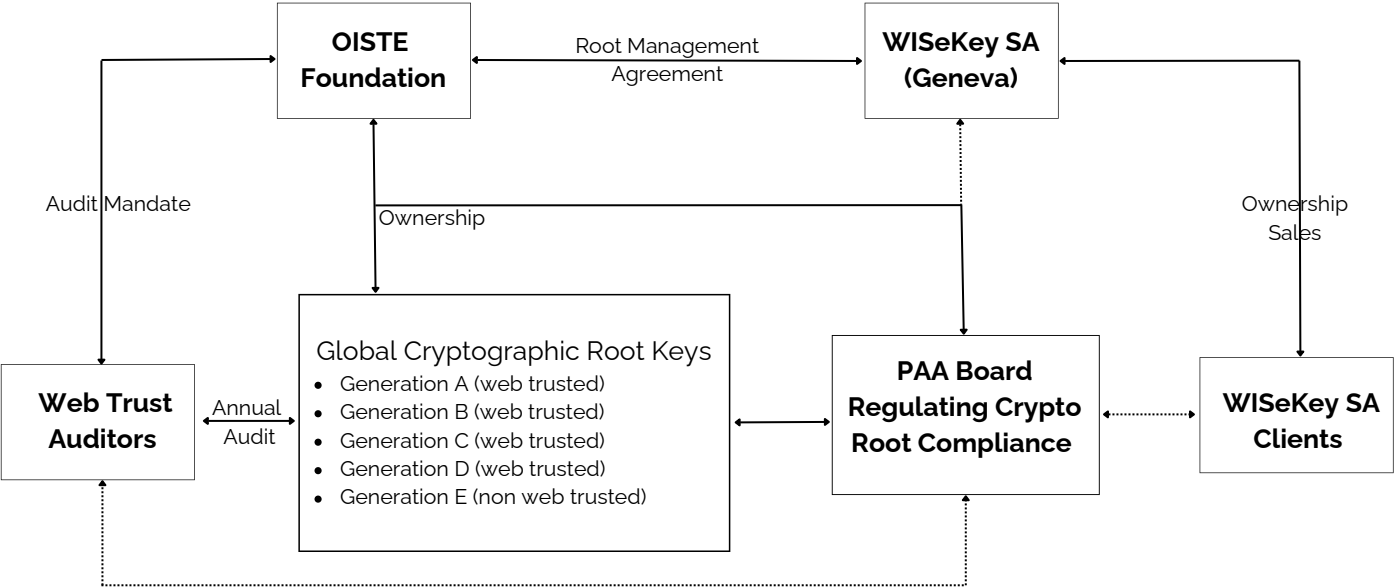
OISTE Foundation

Root Management Agreement

WISeKey SA (Geneva)

Audit Mandate

Ownership

Ownership Sales

Global Cryptographic Root Keys
- Generation A (web trusted)
- Generation B (web trusted)
- Generation C (web trusted)
- Generation D (web trusted)
- Generation E (non web trusted)

Web Trust Auditors

Annual Audit

PAA Board Regulating Crypto Root Compliance

WISeKey SA Clients